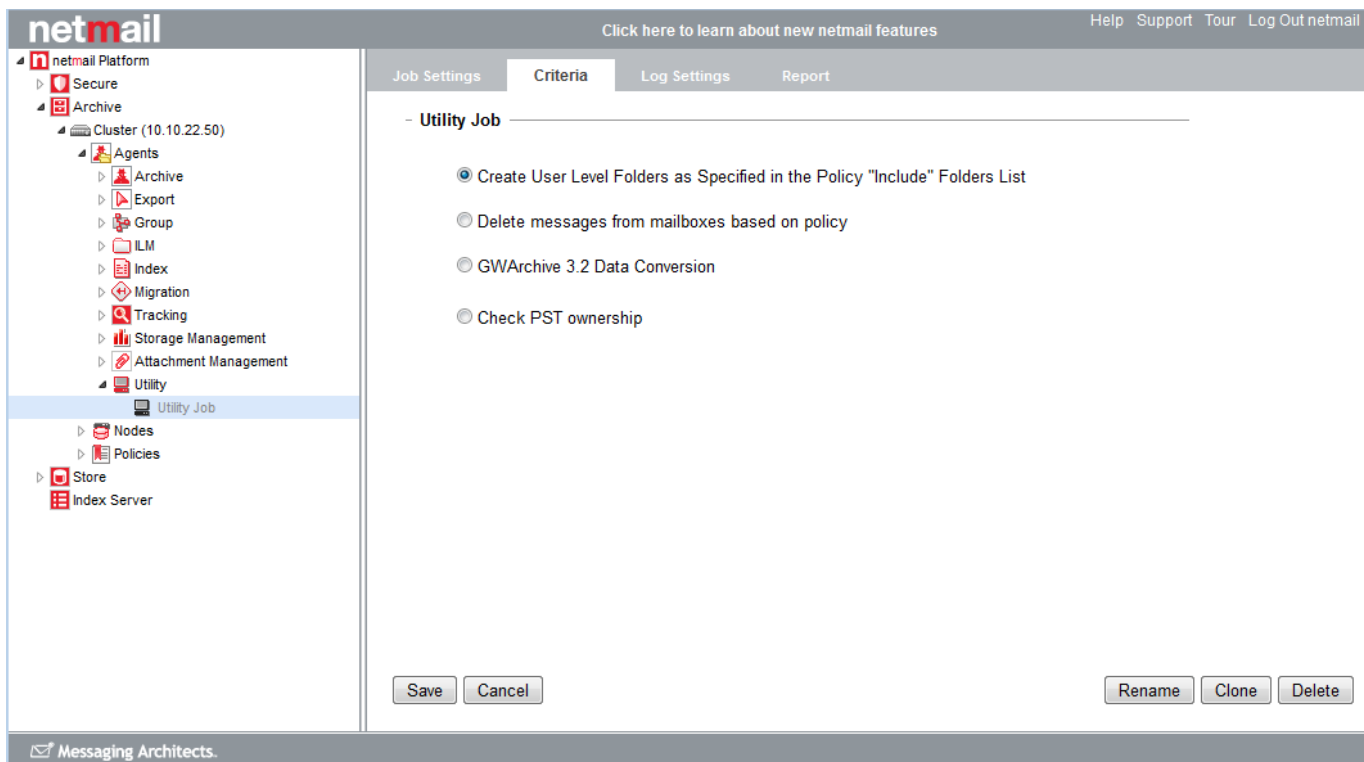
netmail

Click here to learn about new netmail features

Help Support Tour Log Out netmail

netmail Platform
Secure
Archive
Cluster (10.10.22.50)
Agents
Archive
Export
Group
ILM
Index
Migration
Tracking
Storage Management
Attachment Management
Utility
Utility Job
Nodes
Policies
Store
Index Server

Job Settings Criteria Log Settings Report

Utility Job

Create User Level Folders as Specified in the Policy "Include" Folders List

Delete messages from mailboxes based on policy

GWArchive 3.2 Data Conversion

Check PST ownership

Save Cancel

Rename Clone Delete

Messaging Architects.